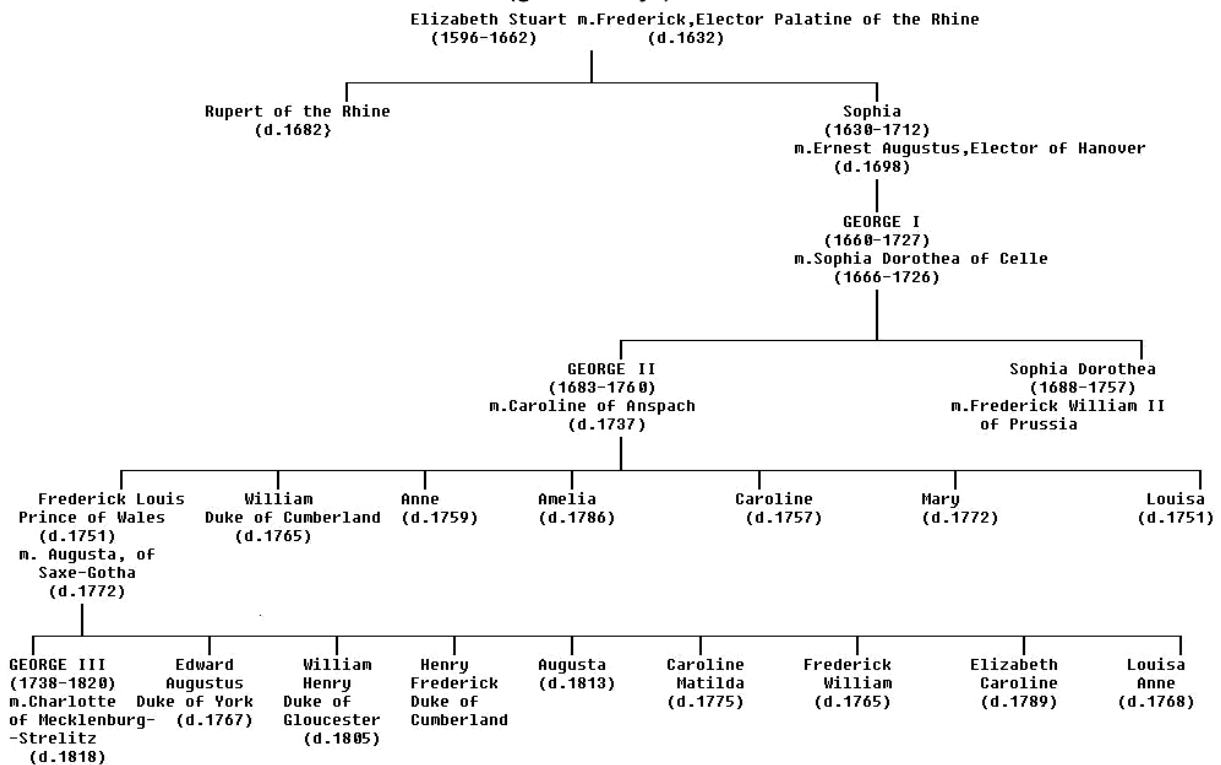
Elizabeth Stuart m.Frederick,Elector Palatine of the Rhine
(1596-1662) (d.1632)

Rupert of the Rhine
(d.1682)

Sophia
(1630-1712)
m.Ernest Augustus,Elector of Hanover
(d.1698)

GEORGE I
(1660-1727)
m.Sophia Dorothea of Celle
(1666-1726)

GEORGE II
(1683-1760)
m.Caroline of Anspach
(d.1737)

Sophia Dorothea
(1688-1757)
m.Frederick William II
of Prussia

Frederick Louis
Prince of Wales
(d.1751)
m. Augusta, of
Saxe-Gotha
(d.1772)

William
Duke of Cumberland
(d.1765)

Anne
(d.1759)

Amelia
(d.1786)

Caroline
(d.1757)

Mary
(d.1772)

Louisa
(d.1751)

GEORGE III
(1738-1820)
m.Charlotte
of Mecklenburg-
-Strelitz
(d.1818)

Edward
Augustus
Duke of York
(d.1767)

William
Henry
Duke of
Gloucester
(d.1805)

Henry
Frederick
Duke of
Cumberland

Augusta
(d.1813)

Caroline
Matilda
(d.1775)

Frederick
William
(d.1765)

Elizabeth
Caroline
(d.1789)

Louisa
Anne
(d.1768)